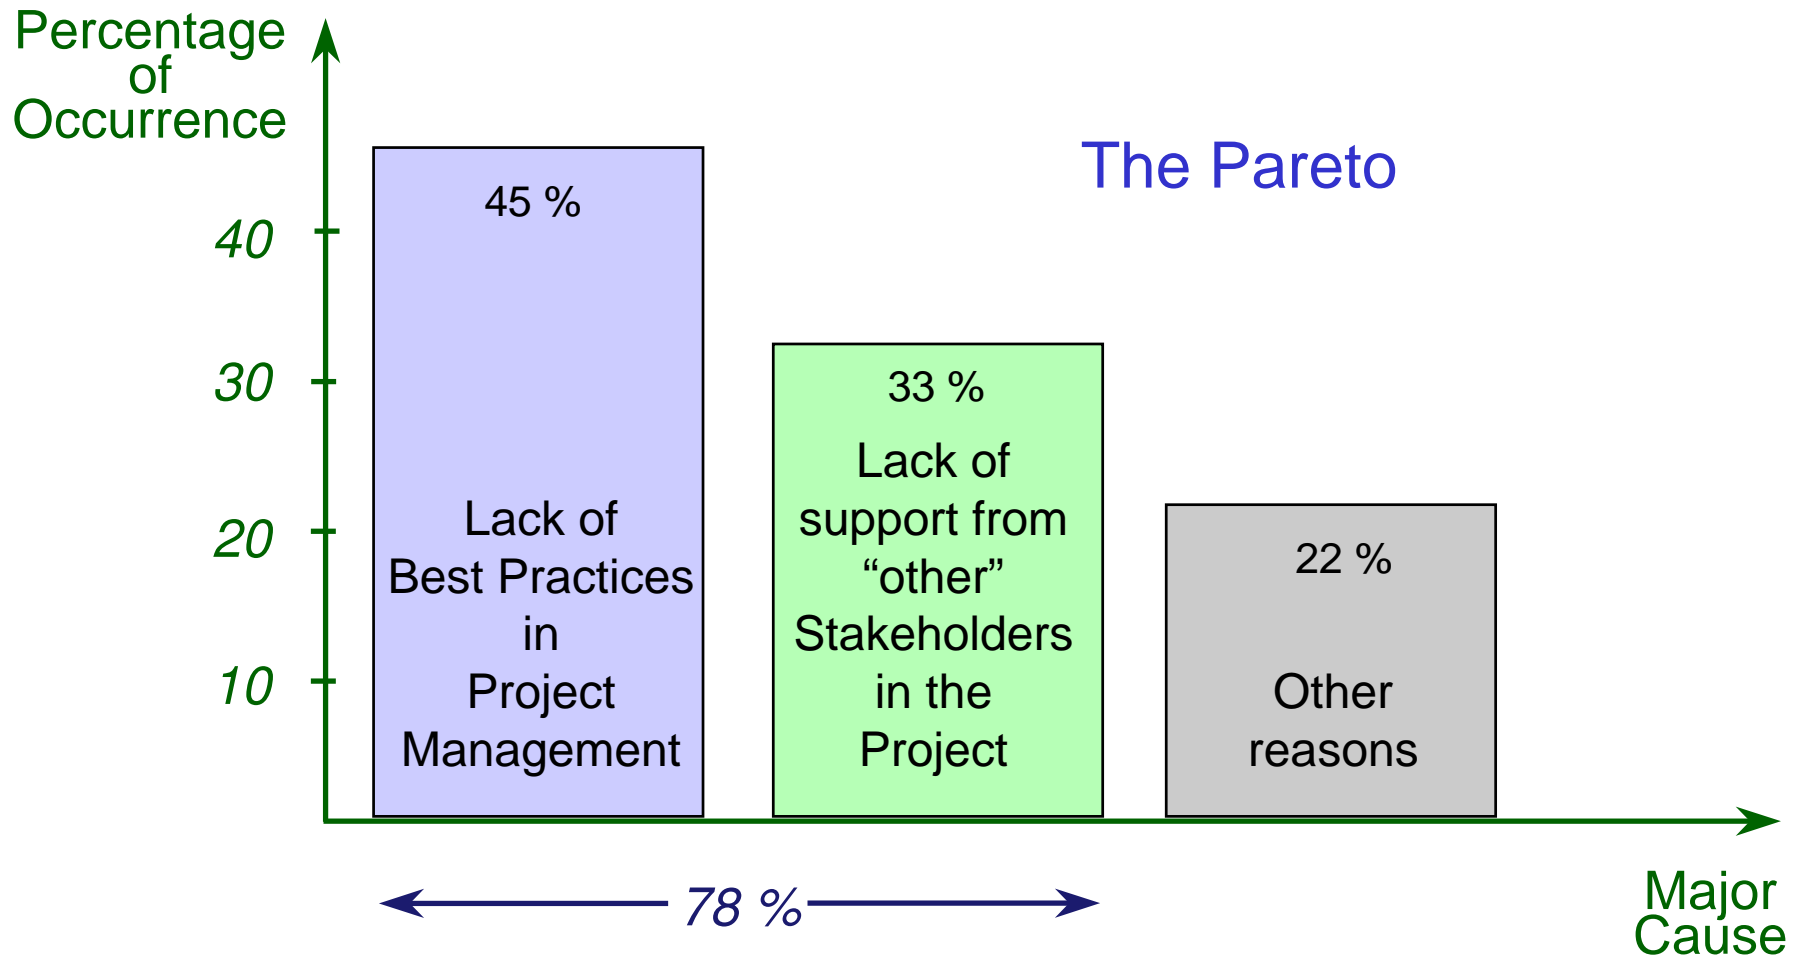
Percentage of Occurrence

The Pareto

40
30
20
10

45 %
Lack of Best Practices in Project Management

33 %
Lack of support from “other” Stakeholders in the Project

22 %
Other reasons

78 %

Major Cause